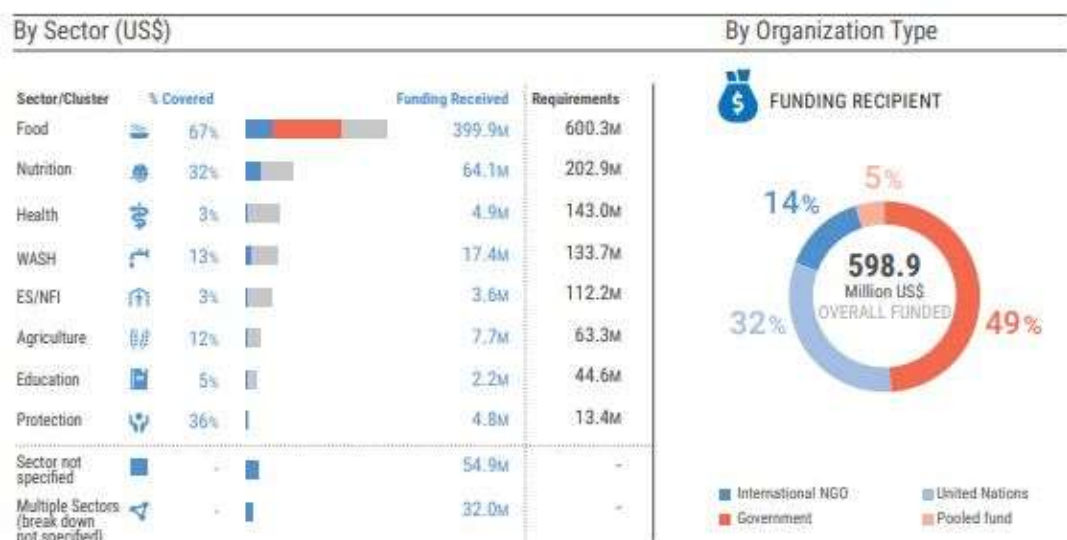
By Sector (US$)

| Sector/Cluster | % Covered | Funding Received | Requirements |
|---|---|---|---|
| Food | 67% | 399.9M | 600.3M |
| Nutrition | 32% | 64.1M | 202.9M |
| Health | 3% | 4.9M | 143.0M |
| WASH | 13% | 17.4M | 133.7M |
| ES/NFI | 3% | 3.6M | 112.2M |
| Agriculture | 12% | 7.7M | 63.3M |
| Education | 5% | 2.2M | 44.6M |
| Protection | 36% | 4.8M | 13.4M |
| Sector not specified | - | 54.9M | - |
| Multiple Sectors (break down not specified) | - | 32.0M | - |

By Organization Type

FUNDING RECIPIENT

14%
5%
598.9
Million US$
OVERALL FUNDED
32%
49%

International NGO
United Nations
Government
Pooled fund